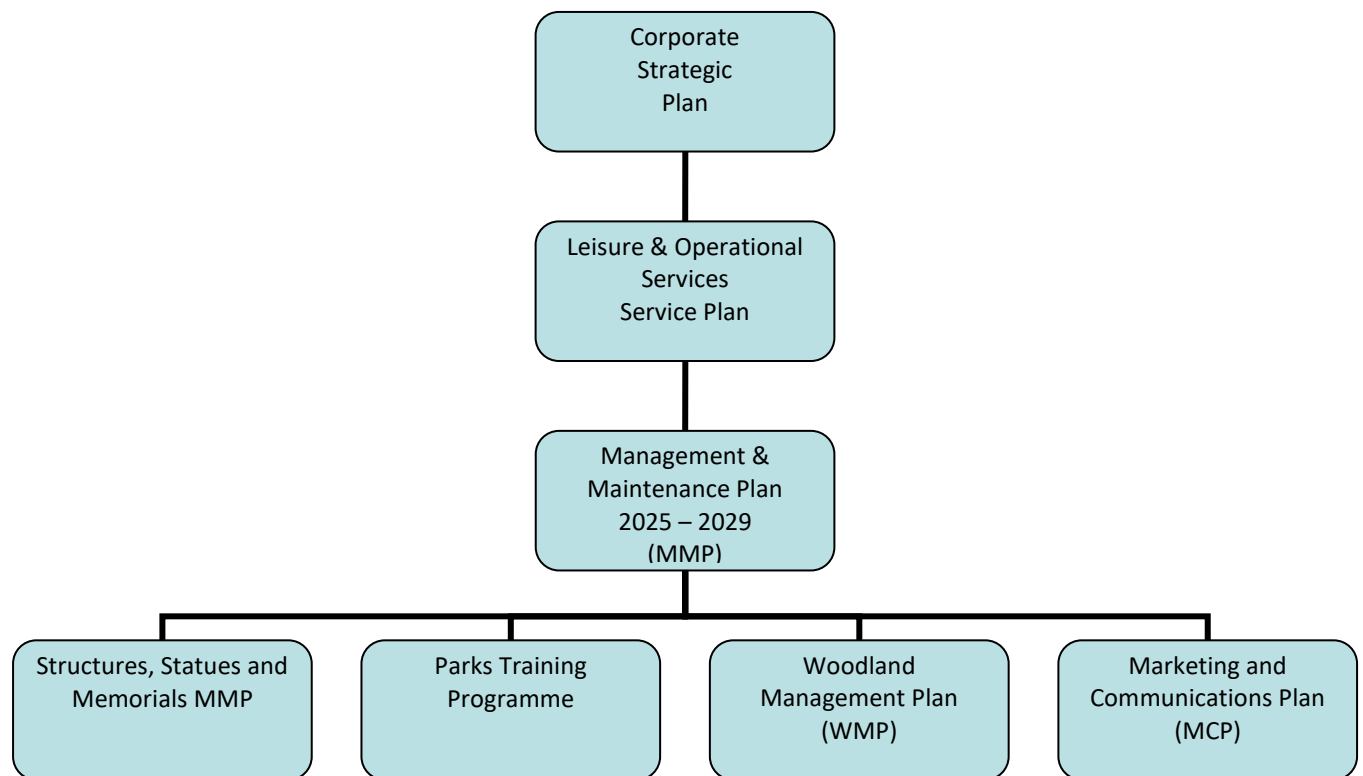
Corporate Strategic Plan

Leisure & Operational Services Service Plan

Management & Maintenance Plan 2025 – 2029 (MMP)

Structures, Statues and Memorials MMP

Parks Training Programme

Woodland Management Plan (WMP)

Marketing and Communications Plan (MCP)